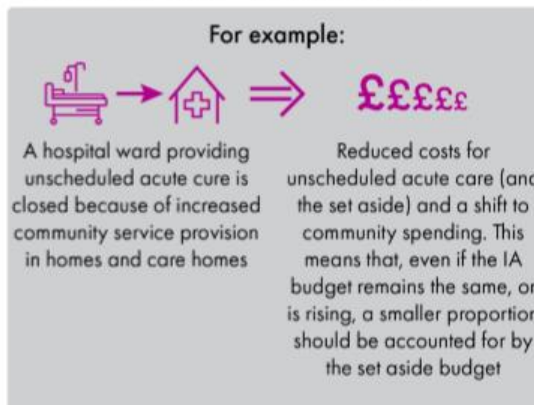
For example:

££££

A hospital ward providing unscheduled acute cure is closed because of increased community service provision in homes and care homes

Reduced costs for unscheduled acute care (and the set aside) and a shift to community spending. This means that, even if the IA budget remains the same, or is rising, a smaller proportion should be accounted for by the set aside budget